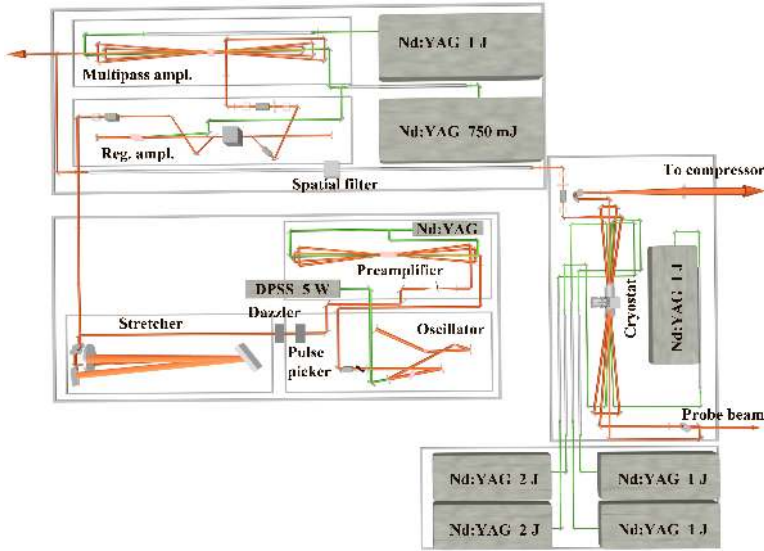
Multipass ampl.
Nd:YAG 1 J
Reg. ampl.
Nd:YAG 750 mJ
Spatial filter
To compressor
Nd:YAG
Preamplifier
DPSS 5 W
Cryostat
Nd:YAG 1 J
Stretcher
Dazzler
Oscillator
Pulse picker
Probe beam
Nd:YAG 2 J
Nd:YAG 1 J
Nd:YAG 2 J
Nd:YAG 1 J